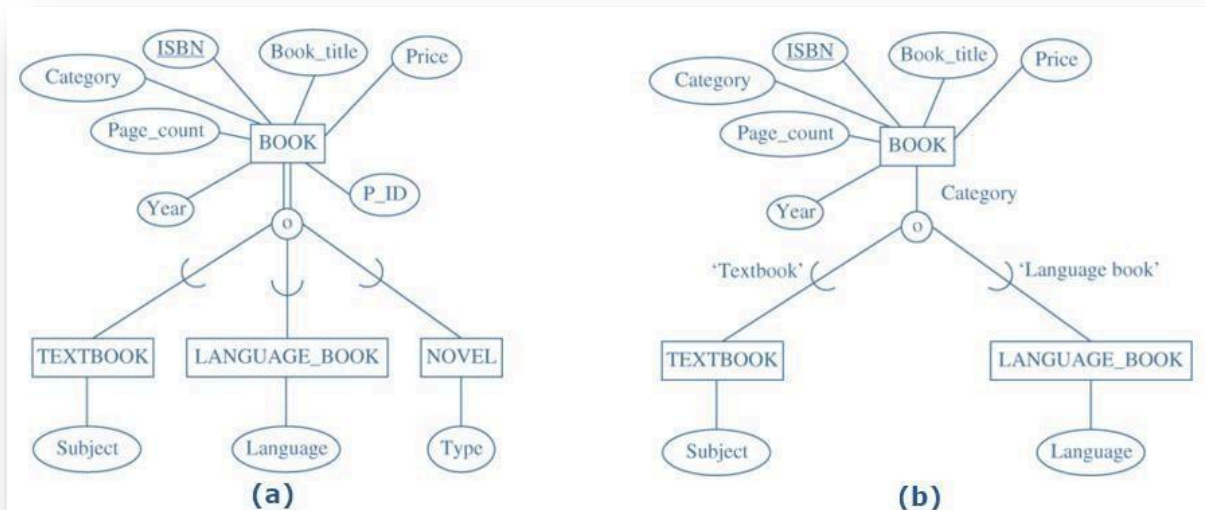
ISBN
Book_title
Price
Category
Page_count
BOOK
Year
P_ID
o
TEXTBOOK
LANGUAGE_BOOK
NOVEL
Subject
Language
Type
(a)

ISBN
Book_title
Price
Category
Page_count
BOOK
Category
Year
o
'Textbook'
'Language book'
TEXTBOOK
LANGUAGE_BOOK
Subject
Language
(b)